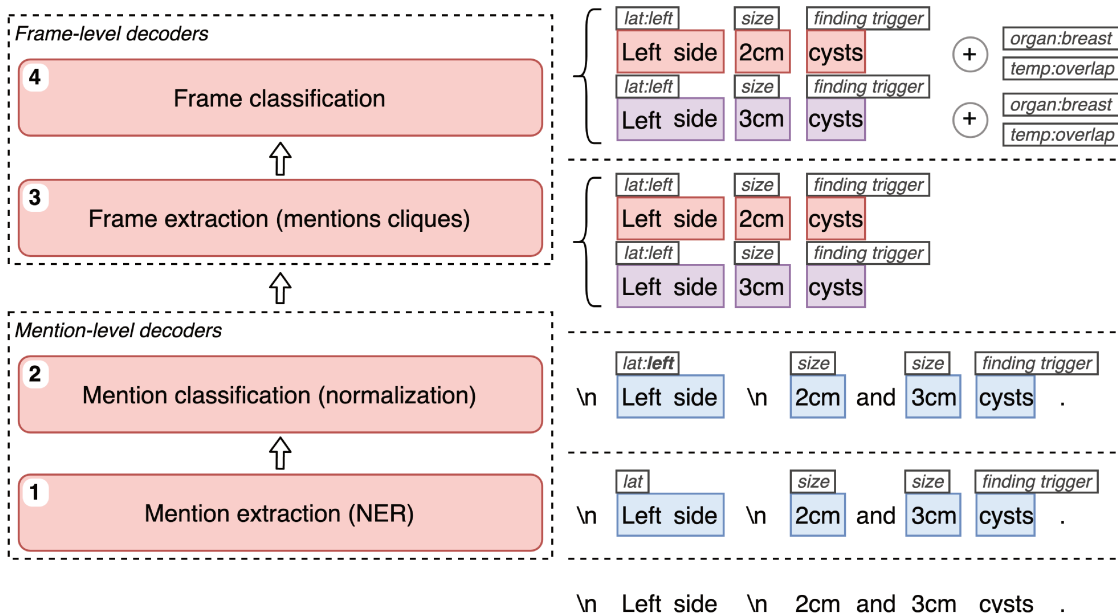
Frame-level decoders

4 Frame classification

3 Frame extraction (mentions cliques)

Mention-level decoders

2 Mention classification (normalization)

1 Mention extraction (NER)

lat:left size finding trigger
Left side 2cm cysts + organ:breast temp:overlap
lat:left size finding trigger
Left side 3cm cysts + organ:breast temp:overlap

lat:left size finding trigger
Left side 2cm cysts
lat:left size finding trigger
Left side 3cm cysts

lat:**left** size size finding trigger
\n Left side \n 2cm and 3cm cysts .

lat size size finding trigger
\n Left side \n 2cm and 3cm cysts .

\n Left side \n 2cm and 3cm cysts .